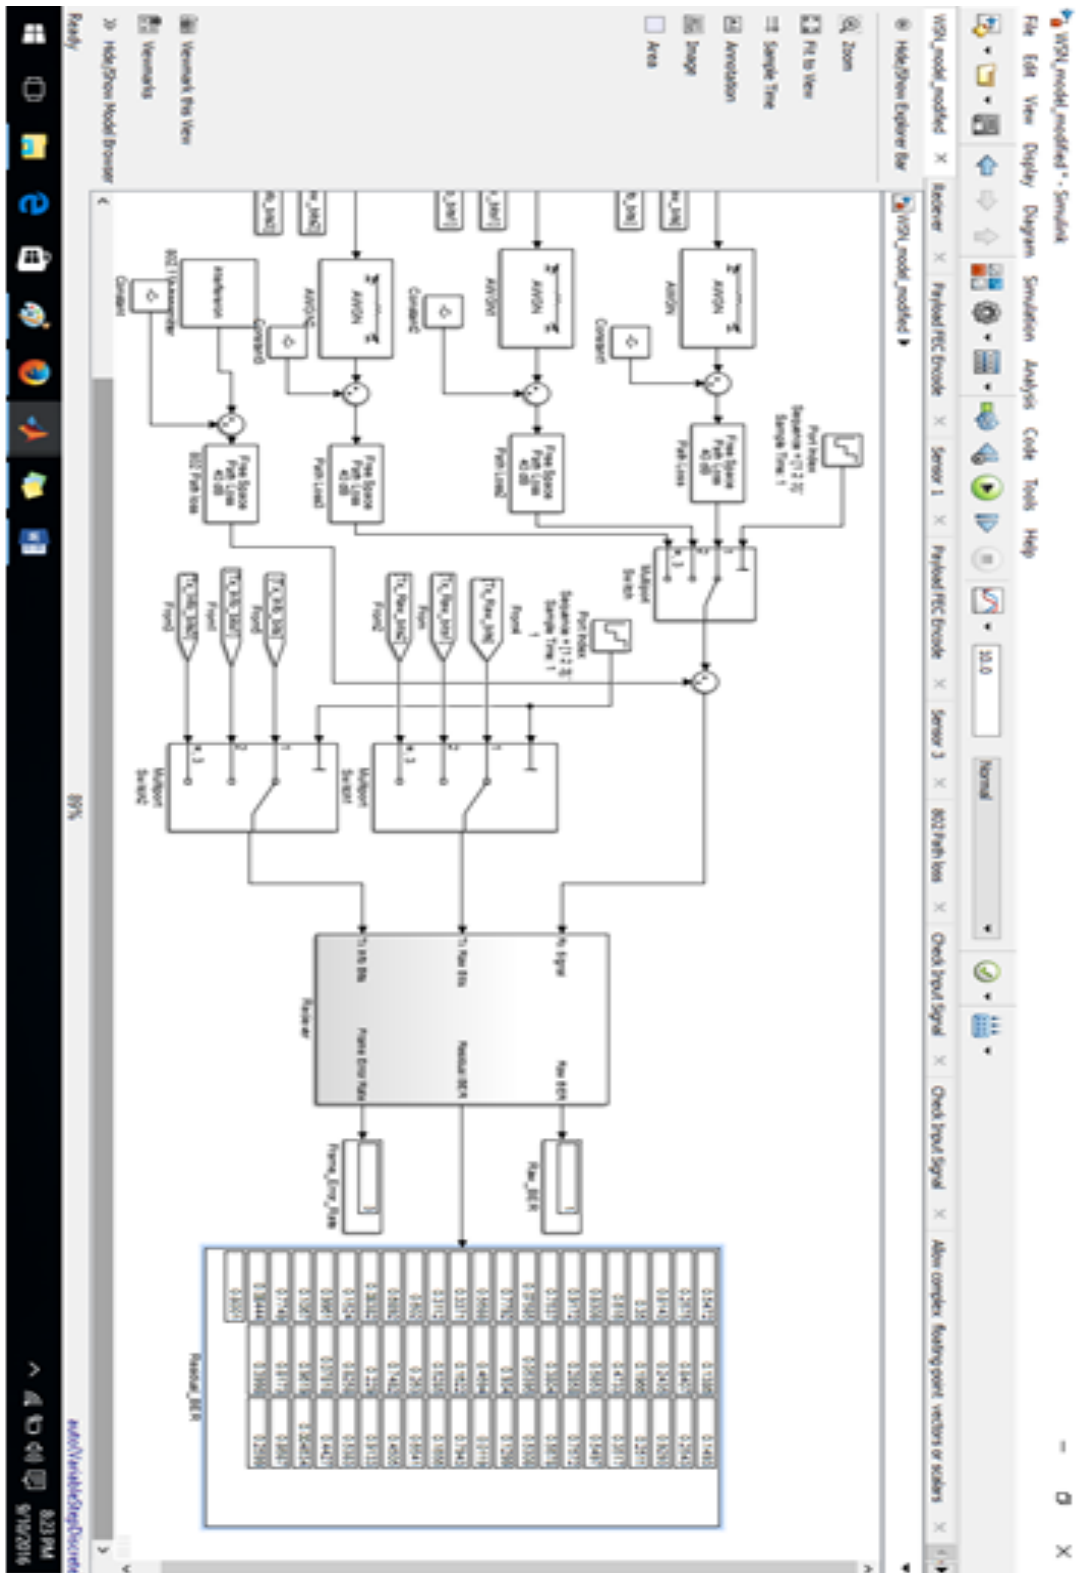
WSN_model_modified * - Simulink

File Edit View Display Diagram Simulation Analysis Code Tools Help

10.0 Normal

WSN_model_modified

Receiver × Payload FEC Encode × Sensor 1 × Payload FEC Encode × Sensor 3 × 802 Path loss × Check Input Signal × Check Input Signal × Allow complex floating point vectors or scalars ×

WSN_model_modified ▶

Hide/Show Explorer Bar
Zoom
Fit to View
Sample Time
Annotation
Image
Area

Viewmark this View
Viewmarks
Hide/Show Model Browser

AWGN
AWGN
AWGN
AWGN
Constant
Constant1
Constant2
Constant3
Interference
802.11 Interference
Free Space Path Loss 40 dB
Path Loss
Path Loss1
Path Loss2
802 Path loss
Port Index Sequence = [1 2 3] Sample Time 1
Multiport Switch
Port Index Sequence = [1 2 3] Sample Time 1
From1
From2
From3
From4
From5
From6
[Tx_Raw_SINK]
[Tx_Raw_SINK1]
[Tx_Raw_SINK2]
[Tx_Info_SINK]
[Tx_Info_SINK1]
[Tx_Info_SINK2]
Multiport Switch1
Multiport Switch2
Rx Signal
Tx Raw Bits
Tx Info Bits
Raw BER
Residual BER
Frame Error Rate
Receiver
Raw_BER
Frame_Error_Rate
Residual_BER

Ready
89%
auto(VariableStepDiscrete)

8:23 PM
9/10/2016